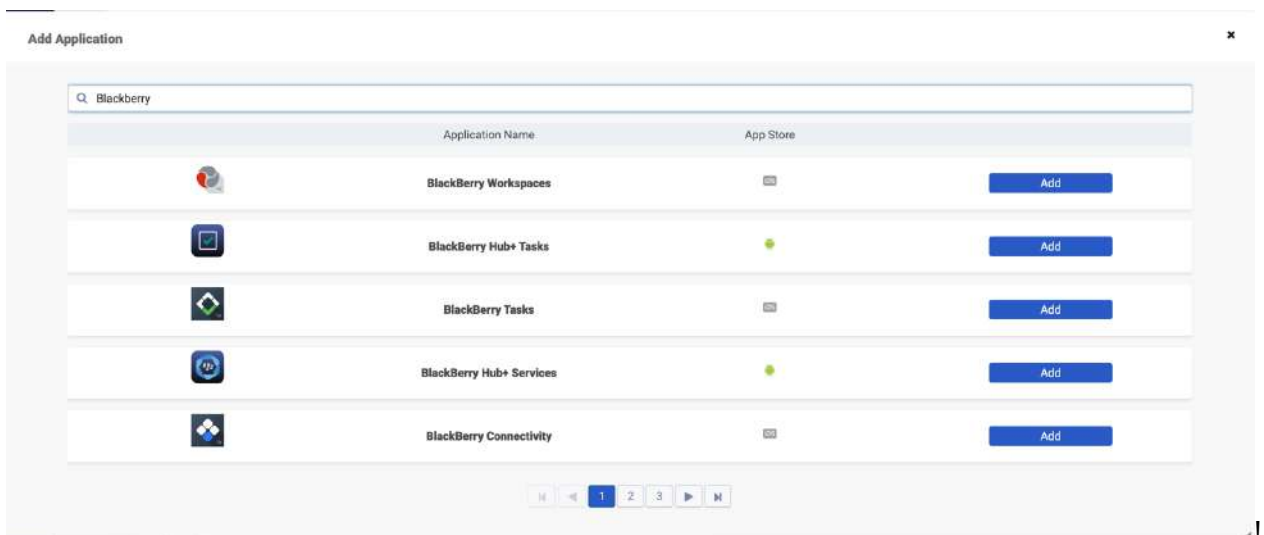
Add Application

×

Blackberry

| | Application Name | App Store | |
|---|---|---|---|
| | BlackBerry Workspaces | | Add |
| | BlackBerry Hub+ Tasks | | Add |
| | BlackBerry Tasks | | Add |
| | BlackBerry Hub+ Services | | Add |
| | BlackBerry Connectivity | | Add |

1 2 3